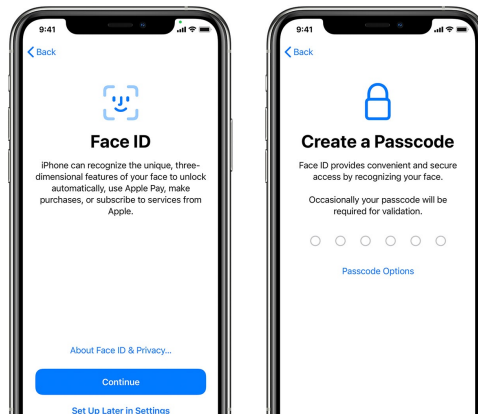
9:41

Back

Face ID

iPhone can recognize the unique, three-dimensional features of your face to unlock automatically, use Apple Pay, make purchases, or subscribe to services from Apple.

About Face ID & Privacy...

Continue

Set Up Later in Settings

9:41

Back

Create a Passcode

Face ID provides convenient and secure access by recognizing your face.

Occasionally your passcode will be required for validation.

Passcode Options